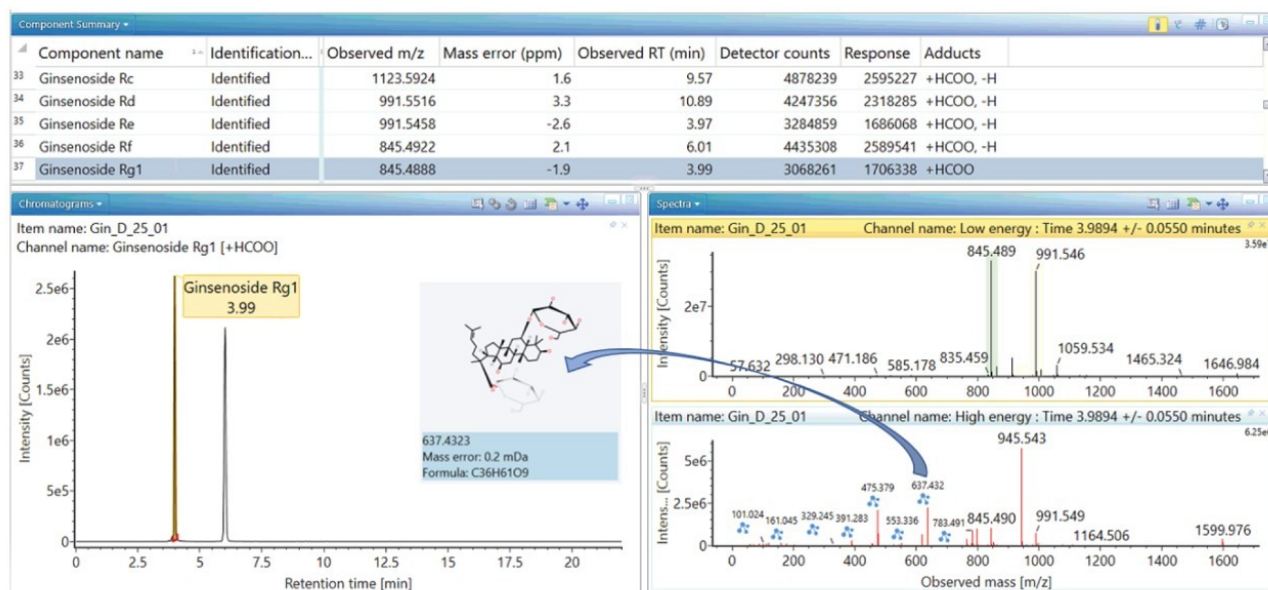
Component Summary

| | Component name | Identification... | Observed m/z | Mass error (ppm) | Observed RT (min) | Detector counts | Response | Adducts |
|---|---|---|---|---|---|---|---|---|
| 33 | Ginsenoside Rc | Identified | 1123.5924 | 1.6 | 9.57 | 4878239 | 2595227 | +HCOO, -H |
| 34 | Ginsenoside Rd | Identified | 991.5516 | 3.3 | 10.89 | 4247356 | 2318285 | +HCOO, -H |
| 35 | Ginsenoside Re | Identified | 991.5458 | -2.6 | 3.97 | 3284859 | 1686068 | +HCOO, -H |
| 36 | Ginsenoside Rf | Identified | 845.4922 | 2.1 | 6.01 | 4435308 | 2589541 | +HCOO, -H |
| 37 | Ginsenoside Rg1 | Identified | 845.4888 | -1.9 | 3.99 | 3068261 | 1706338 | +HCOO |

Chromatograms

Item name: Gin_D_25_01
Channel name: Ginsenoside Rg1 [+HCOO]

Ginsenoside Rg1
3.99

637.4323
Mass error: 0.2 mDa
Formula: C36H61O9

Intensity [Counts]
2.5e6
2e6
1.5e6
1e6
5e5
0
0 2.5 5 7.5 10 12.5 15 17.5 20
Retention time [min]

Spectra

Item name: Gin_D_25_01 Channel name: Low energy : Time 3.9894 +/- 0.0550 minutes
3.59e
Intensity [Counts]
2e7
0
845.489 991.546
57.632 298.130 471.186 585.178 835.459 1059.534 1465.324 1646.984
0 200 400 600 800 1000 1200 1400 1600

Item name: Gin_D_25_01 Channel name: High energy : Time 3.9894 +/- 0.0550 minutes
6.25e
Intens... [Counts]
5e6
2.5e6
0
945.543
101.024 161.045 329.245 391.283 475.379 553.336 637.432 783.491 845.490 991.549 1164.506 1599.976
0 200 400 600 800 1000 1200 1400 1600
Observed mass [m/z]